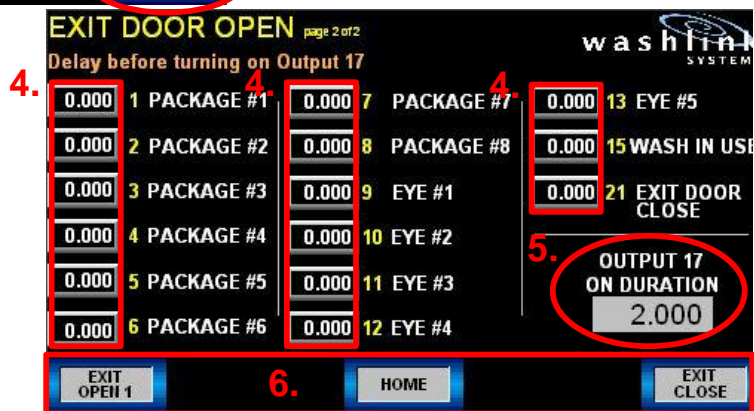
EXIT DOOR OPEN page 2 of 2

Delay before turning on Output 17

washlink SYSTEMS

4.

0.000 1 PACKAGE #1
0.000 2 PACKAGE #2
0.000 3 PACKAGE #3
0.000 4 PACKAGE #4
0.000 5 PACKAGE #5
0.000 6 PACKAGE #6

4.

0.000 7 PACKAGE #7
0.000 8 PACKAGE #8
0.000 9 EYE #1
0.000 10 EYE #2
0.000 11 EYE #3
0.000 12 EYE #4

4.

0.000 13 EYE #5
0.000 15 WASH IN USE
0.000 21 EXIT DOOR CLOSE

5.

OUTPUT 17 ON DURATION
2.000

6.

EXIT OPEN 1

HOME

EXIT CLOSE